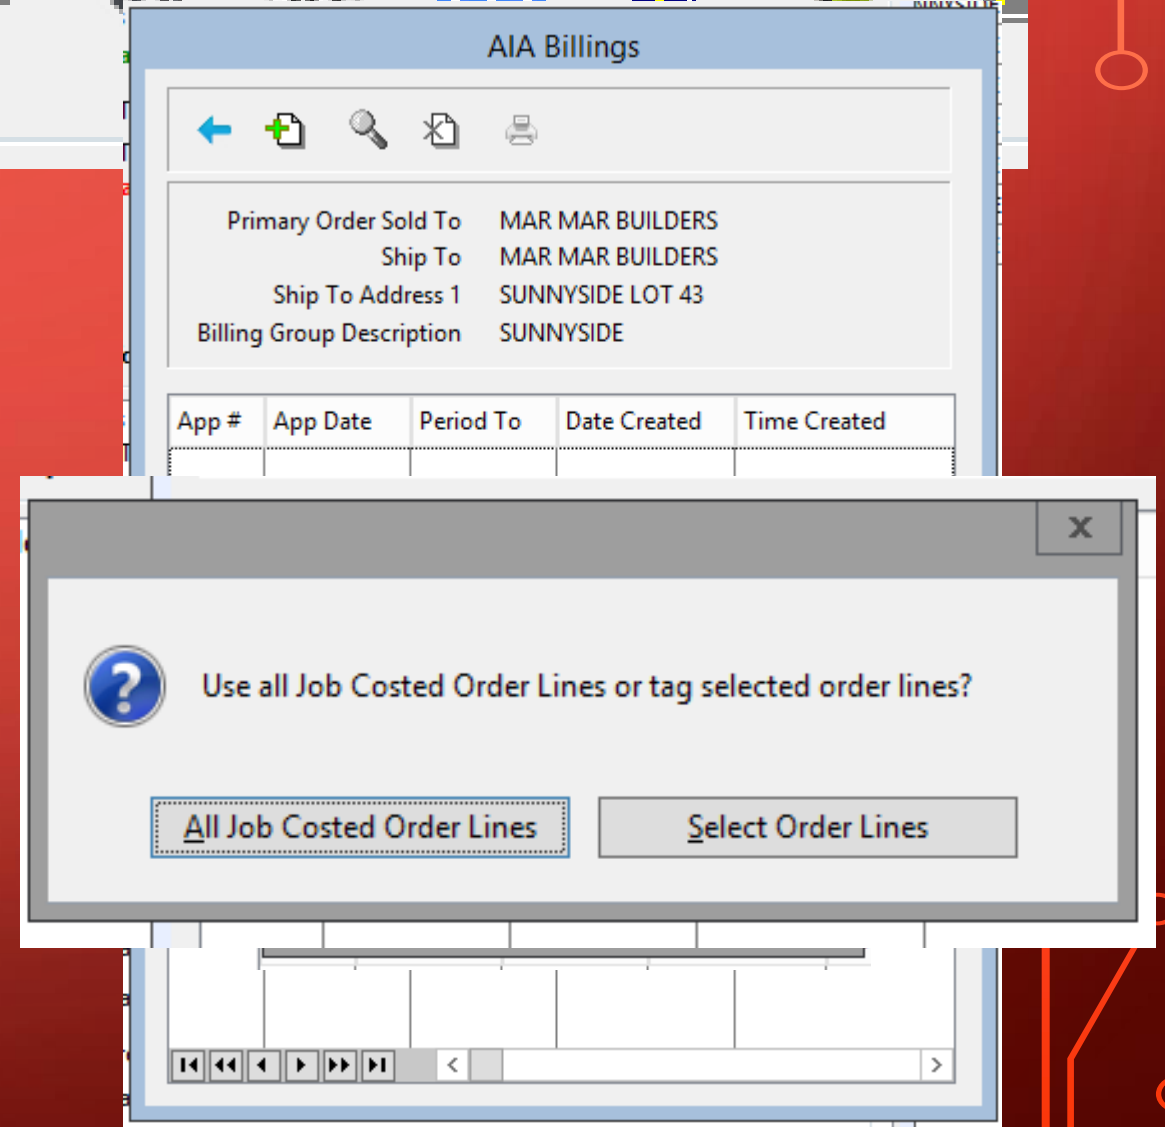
AIA Billings

| | |
|---|---|
| Primary Order Sold To | MAR MAR BUILDERS |
| Ship To | MAR MAR BUILDERS |
| Ship To Address 1 | SUNNYSIDE LOT 43 |
| Billing Group Description | SUNNYSIDE |

| App # | App Date | Period To | Date Created | Time Created |
|---|---|---|---|---|

x

Use all Job Costed Order Lines or tag selected order lines?

All Job Costed Order Lines

Select Order Lines